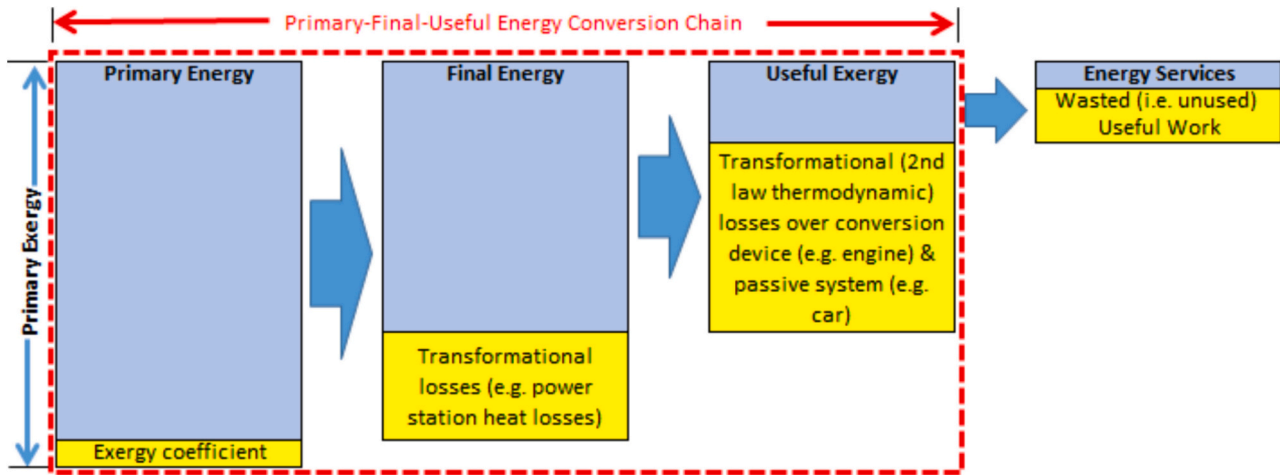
Primary-Final-Useful Energy Conversion Chain

Primary Exergy

Primary Energy

Exergy coefficient

Final Energy

Transformational losses (e.g. power station heat losses)

Useful Exergy

Transformational (2nd law thermodynamic) losses over conversion device (e.g. engine) & passive system (e.g. car)

Energy Services

Wasted (i.e. unused)
Useful Work